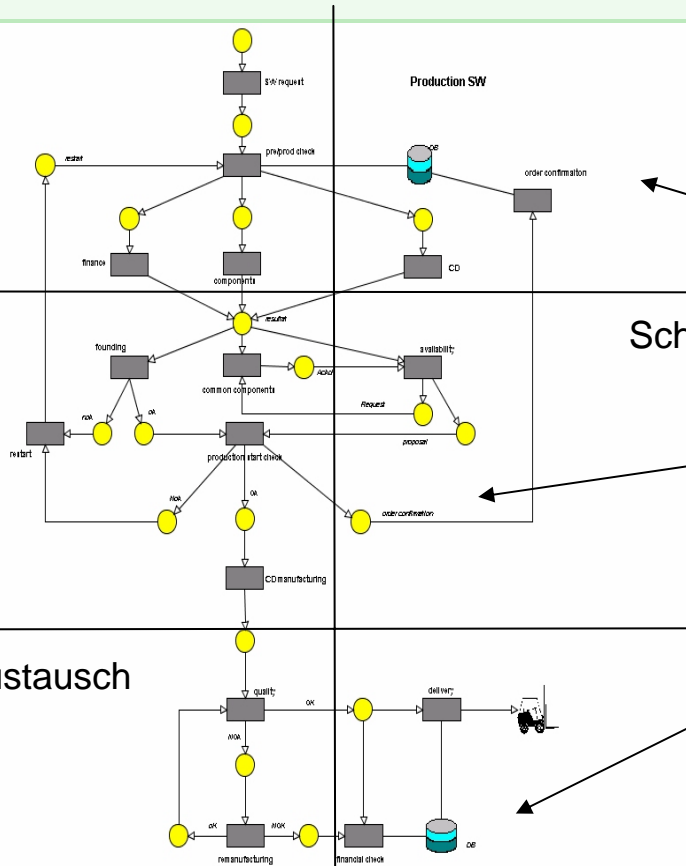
SW request

Production SW

restart

pre/prod check

DB

order confirmation

finance

components

CD

result

founding

common components

Rückf

availability

Request

nOk

ok

proposal

restart

production start check

Sch

NoK

ok

order confirmation

CD manufacturing

ustausch

quality

OK

delivery

NOK

ok

NOK

DB

remanufacturing

financial check